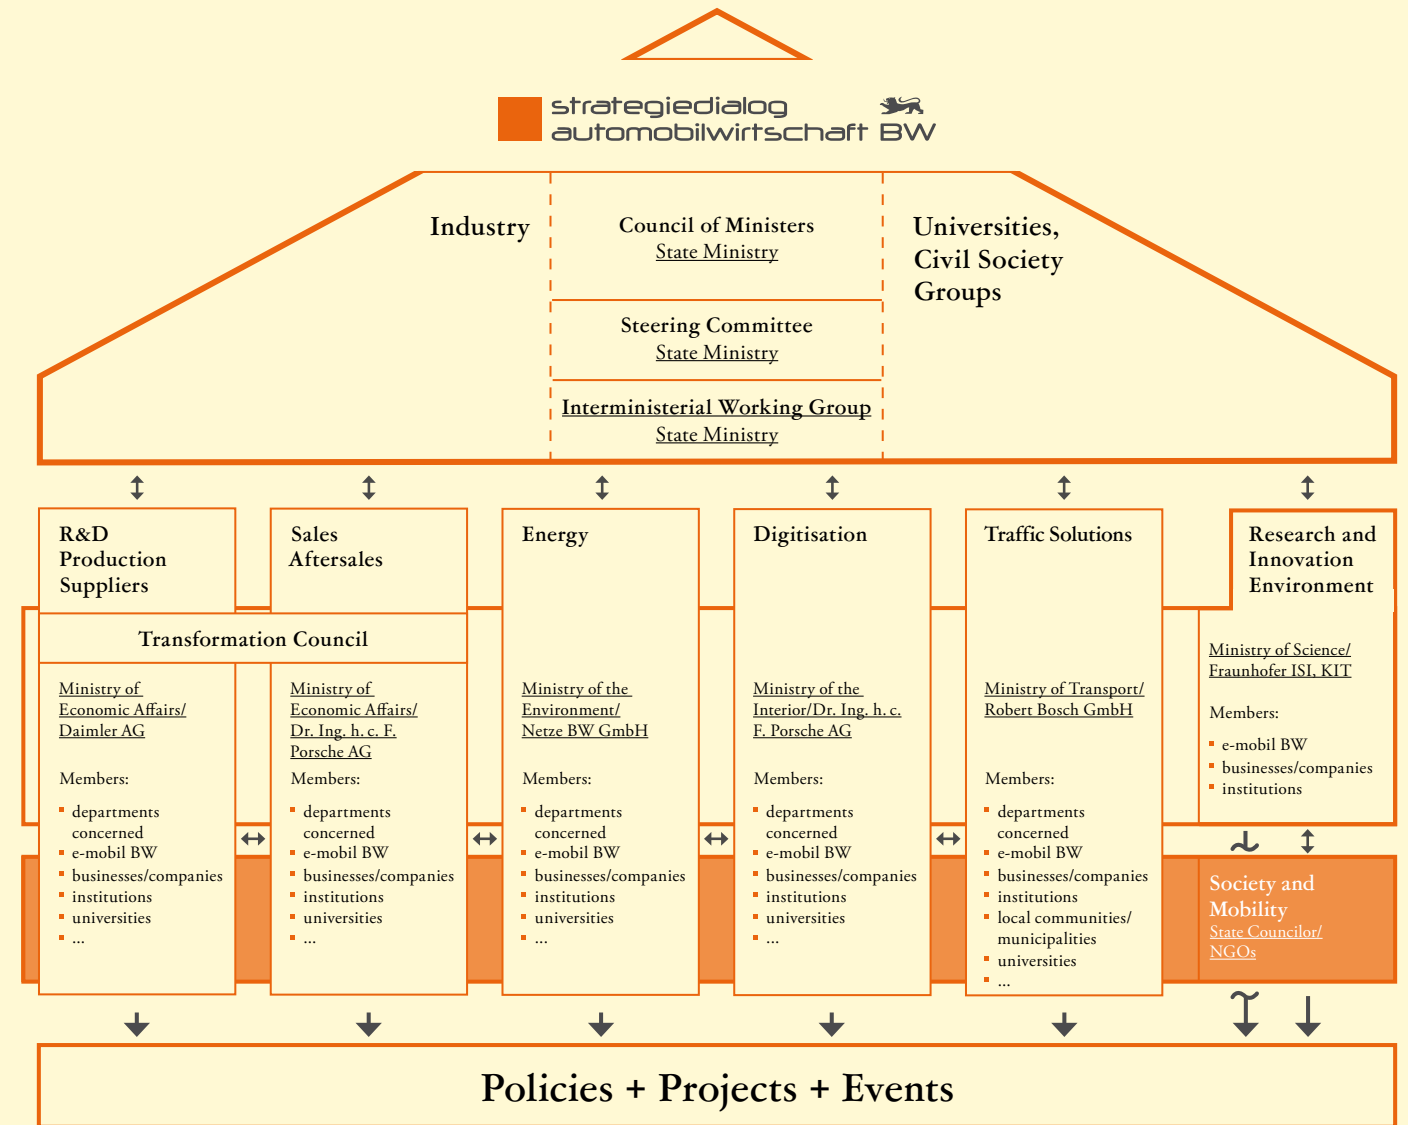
strategiedialog automobilwirtschaft BW

Industry

Council of Ministers
State Ministry

Steering Committee
State Ministry

Interministerial Working Group
State Ministry

Universities, Civil Society Groups

R&D Production Suppliers

Sales Aftersales

Transformation Council

Ministry of Economic Affairs/ Daimler AG

Members:
- departments concerned
- e-mobil BW
- businesses/companies
- institutions
- universities
- ...

Ministry of Economic Affairs/ Dr. Ing. h. c. F. Porsche AG

Members:
- departments concerned
- e-mobil BW
- businesses/companies
- institutions
- universities
- ...

Energy

Ministry of the Environment/ Netze BW GmbH

Members:
- departments concerned
- e-mobil BW
- businesses/companies
- institutions
- universities
- ...

Digitisation

Ministry of the Interior/Dr. Ing. h. c. F. Porsche AG

Members:
- departments concerned
- e-mobil BW
- businesses/companies
- institutions
- universities
- ...

Traffic Solutions

Ministry of Transport/ Robert Bosch GmbH

Members:
- departments concerned
- e-mobil BW
- businesses/companies
- institutions
- local communities/ municipalities
- universities
- ...

Research and Innovation Environment

Ministry of Science/ Fraunhofer ISI, KIT

Members:
- e-mobil BW
- businesses/companies
- institutions

Society and Mobility
State Councilor/ NGOs

Policies + Projects + Events